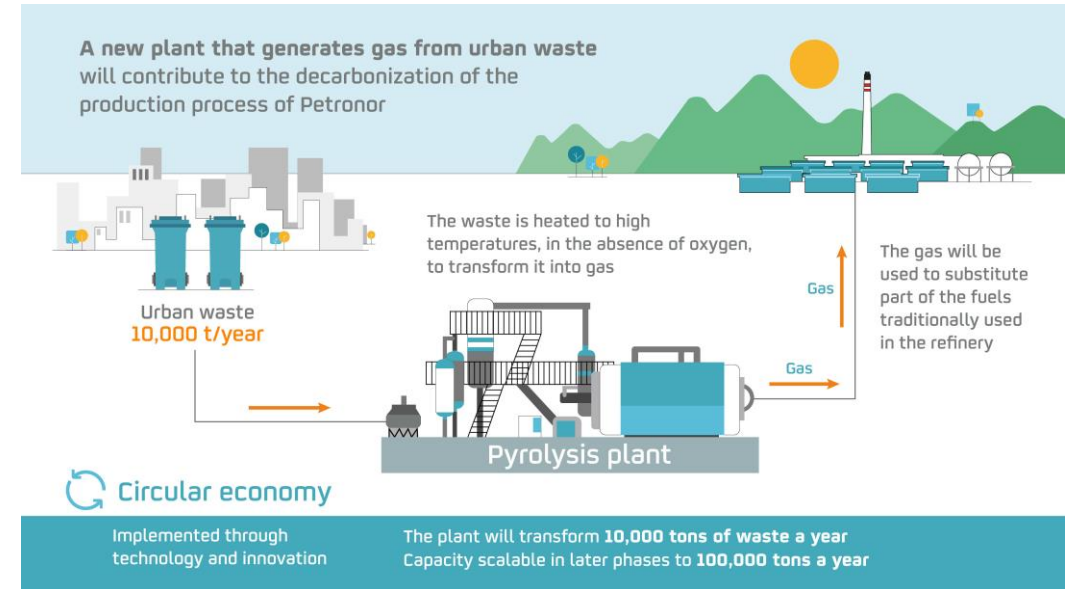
**A new plant that generates gas from urban waste** will contribute to the decarbonization of the production process of Petronor

The waste is heated to high temperatures, in the absence of oxygen, to transform it into gas

The gas will be used to substitute part of the fuels traditionally used in the refinery

Gas

Gas

Urban waste
10,000 t/year

Pyrolysis plant

Circular economy

Implemented through technology and innovation

The plant will transform **10,000 tons of waste a year**
Capacity scalable in later phases to **100,000 tons a year**